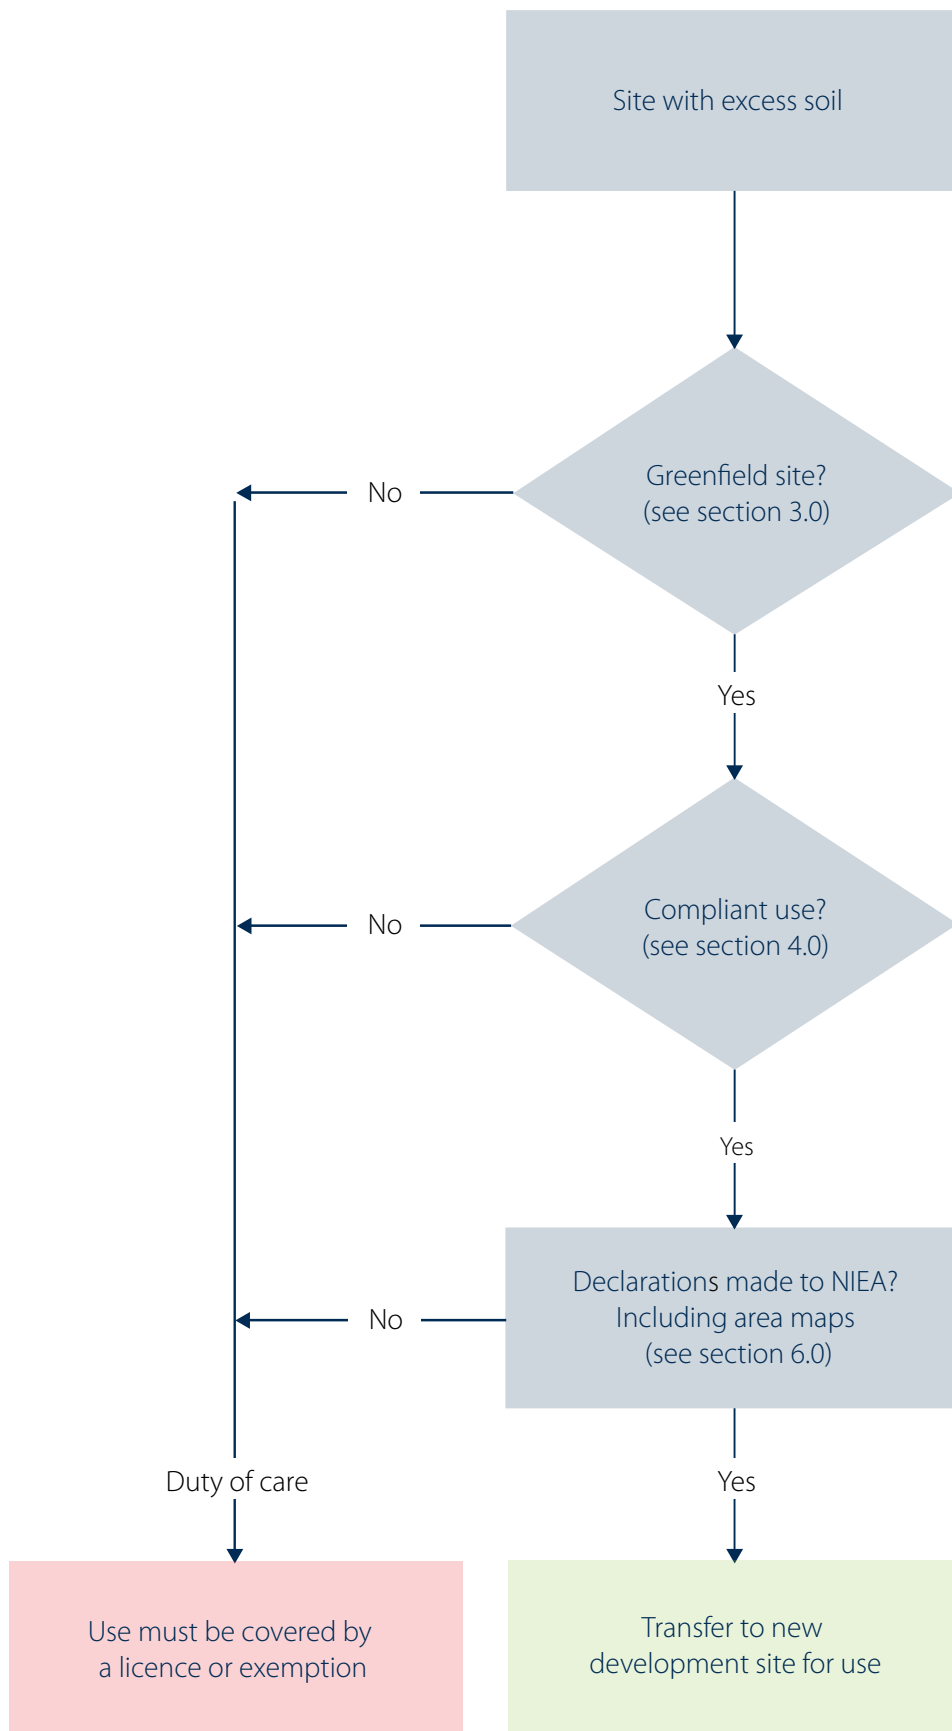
Site with excess soil

Greenfield site? (see section 3.0)

No

Yes

Compliant use? (see section 4.0)

No

Yes

Declarations made to NIEA? Including area maps (see section 6.0)

No

Yes

Duty of care

Use must be covered by a licence or exemption

Transfer to new development site for use